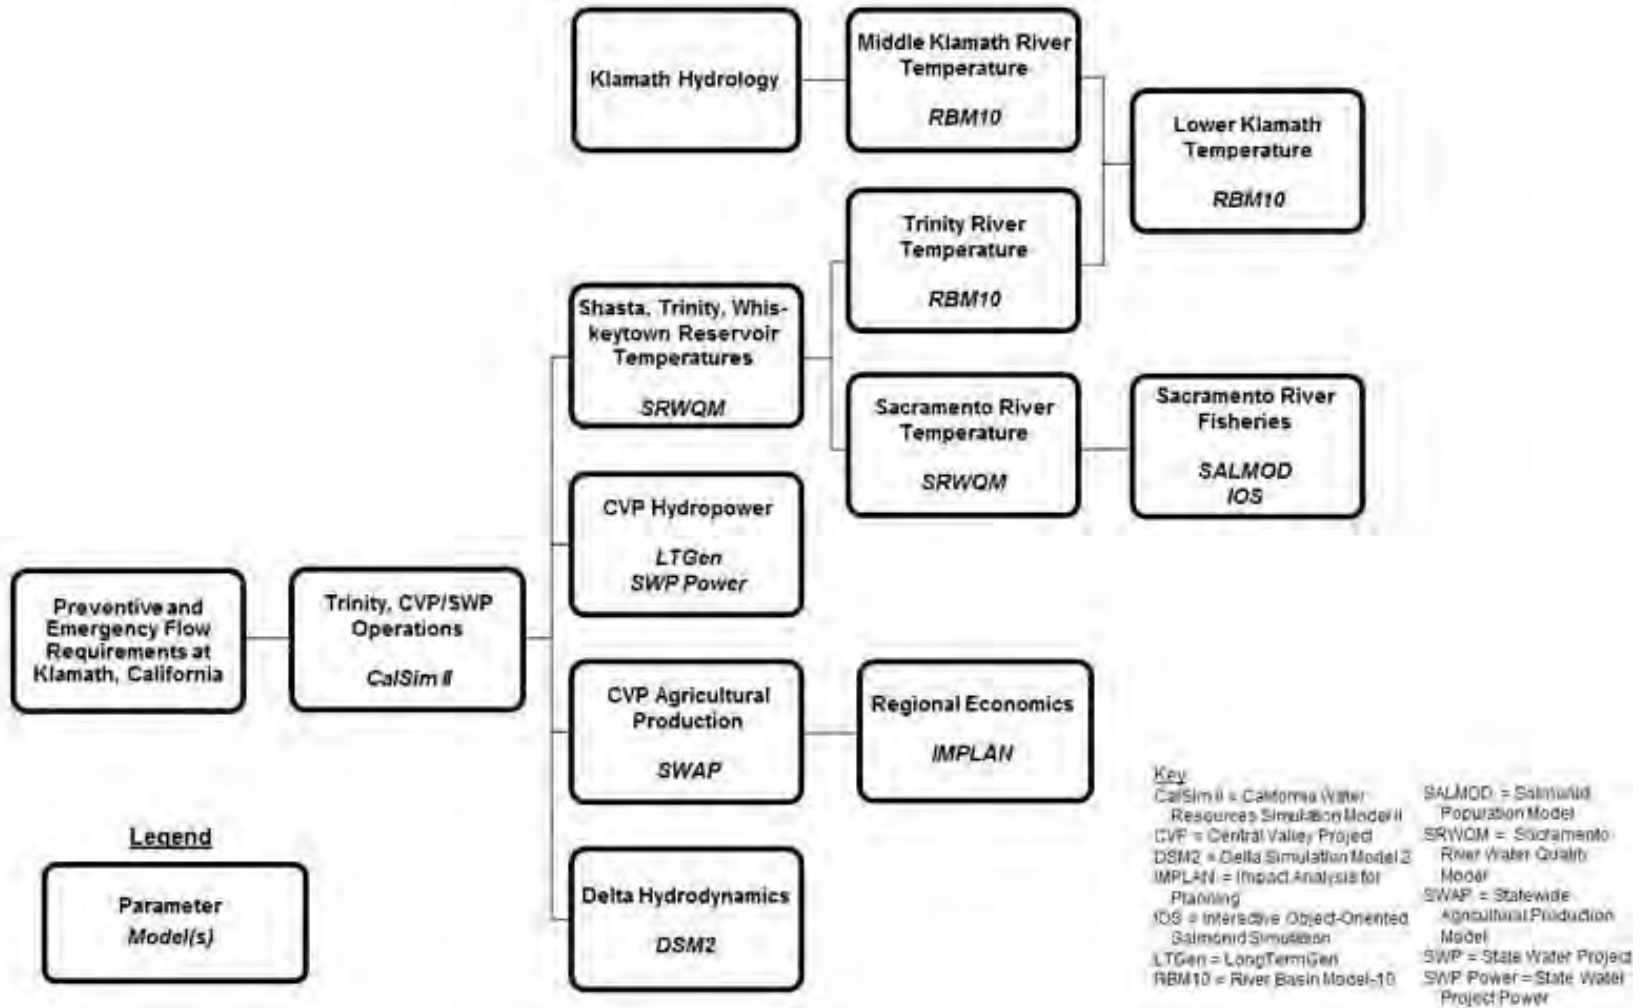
Klamath Hydrology

Middle Klamath River Temperature
RBM10

Lower Klamath Temperature
RBM10

Trinity River Temperature
RBM10

Shasta, Trinity, Whiskeytown Reservoir Temperatures
SRWQM

Sacramento River Temperature
SRWQM

Sacramento River Fisheries
SALMOD
IOS

CVP Hydropower
LTGen
SWP Power

Preventive and Emergency Flow Requirements at Klamath, California

Trinity, CVP/SWP Operations
CalSim II

CVP Agricultural Production
SWAP

Regional Economics
IMPLAN

Legend

Parameter
Model(s)

Delta Hydrodynamics
DSM2

Key
CalSim II = California Water Resources Simulation Model II
CVP = Central Valley Project
DSM2 = Delta Simulation Model 2
IMPLAN = Impact Analysis for Planning
IOS = Interactive Object-Oriented Salmonid Simulation
LTGen = LongTermGen
RBM10 = River Basin Model-10
SALMOD = Salmonid Population Model
SRWQM = Sacramento River Water Quality Model
SWAP = Statewide Agricultural Production Model
SWP = State Water Project
SWP Power = State Water Project Power